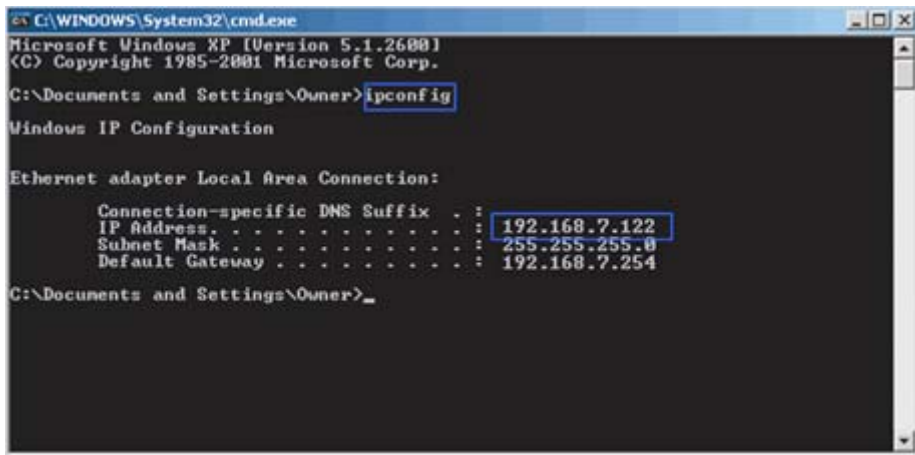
C:\WINDOWS\System32\cmd.exe

Microsoft Windows XP [Version 5.1.2600]
(C) Copyright 1985-2001 Microsoft Corp.

C:\Documents and Settings\Owner>ipconfig

Windows IP Configuration

Ethernet adapter Local Area Connection:

Connection-specific DNS Suffix . :
IP Address. . . . . . . . . . . . : 192.168.7.122
Subnet Mask . . . . . . . . . . . : 255.255.255.0
Default Gateway . . . . . . . . . : 192.168.7.254

C:\Documents and Settings\Owner>_